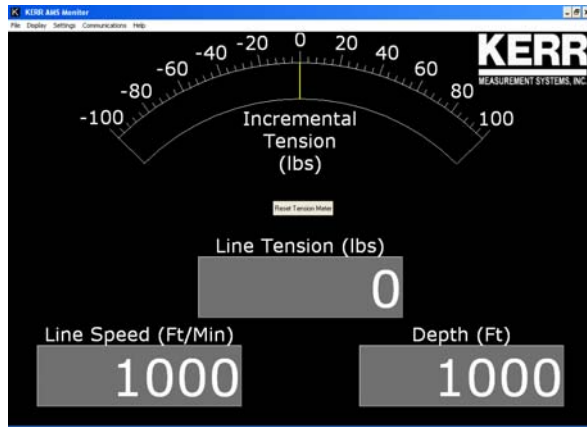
KERR AHS Monitor

File Display Settings Communications Help

-100 -80 -60 -40 -20 0 20 40 60 80 100

Incremental Tension (lbs)

KERR
MEASUREMENT SYSTEMS, INC.

Reset Tension Meter

Line Tension (lbs)

0

Line Speed (Ft/Min)

1000

Depth (Ft)

1000